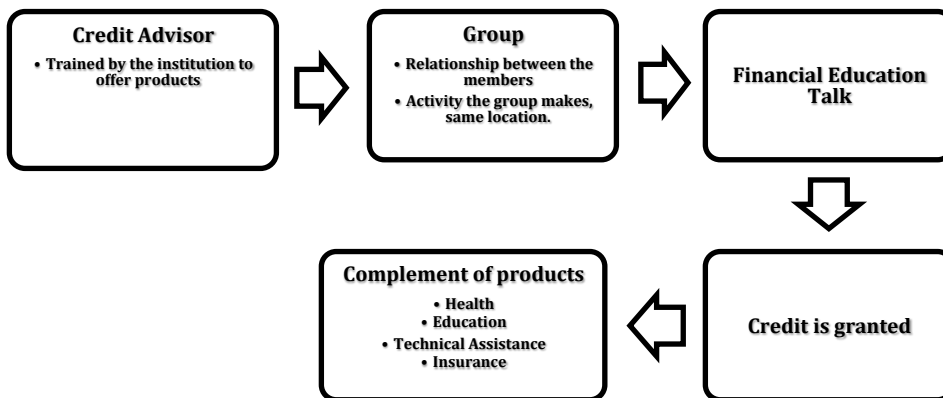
Credit Advisor

• Trained by the institution to offer products

Group

• Relationship between the members

• Activity the group makes, same location.

Financial Education Talk

Credit is granted

Complement of products

• Health
• Education
• Technical Assistance
• Insurance